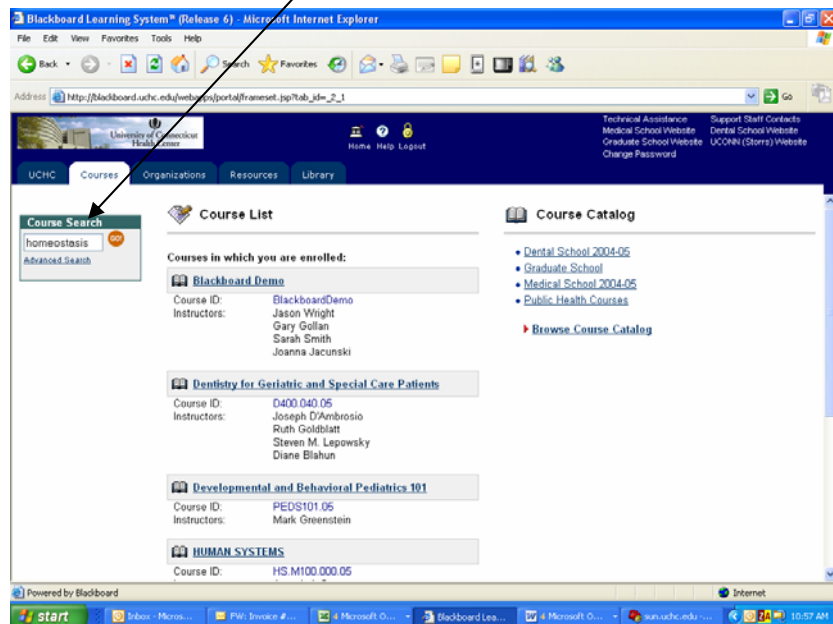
Blackboard Learning System™ (Release 6) - Microsoft Internet Explorer

File Edit View Favorites Tools Help

Back Search Favorites

Address http://blackboard.uchc.edu/webapps/portal/frameset.jsp?tab_id=_2_1 Go

University of Connecticut Health Center

Home Help Logout

Technical Assistance
Medical School Website
Graduate School Website
Change Password

Support Staff Contacts
Dental School Website
UCONN (Storrs) Website

UCHC Courses Organizations Resources Library

Course Search
homeostasis GO!
Advanced Search

Course List

Courses in which you are enrolled:

Blackboard Demo
Course ID: BlackboardDemo
Instructors: Jason Wright
Gary Gollan
Sarah Smith
Joanna Jacunski

Dentistry for Geriatric and Special Care Patients
Course ID: D400.040.05
Instructors: Joseph D'Ambrosio
Ruth Goldblatt
Steven M. Lepowsky
Diane Blahun

Developmental and Behavioral Pediatrics 101
Course ID: PEDS101.05
Instructors: Mark Greenstein

HUMAN SYSTEMS
Course ID: HS.M100.000.05

Course Catalog

• Dental School 2004-05
• Graduate School
• Medical School 2004-05
• Public Health Courses

Browse Course Catalog

Powered by Blackboard
Internet

start Inbox - Micros... FW: Invoice #... 4 Microsoft O... Blackboard Lea... 4 Microsoft O... sun.uchc.edu -... 10:57 AM